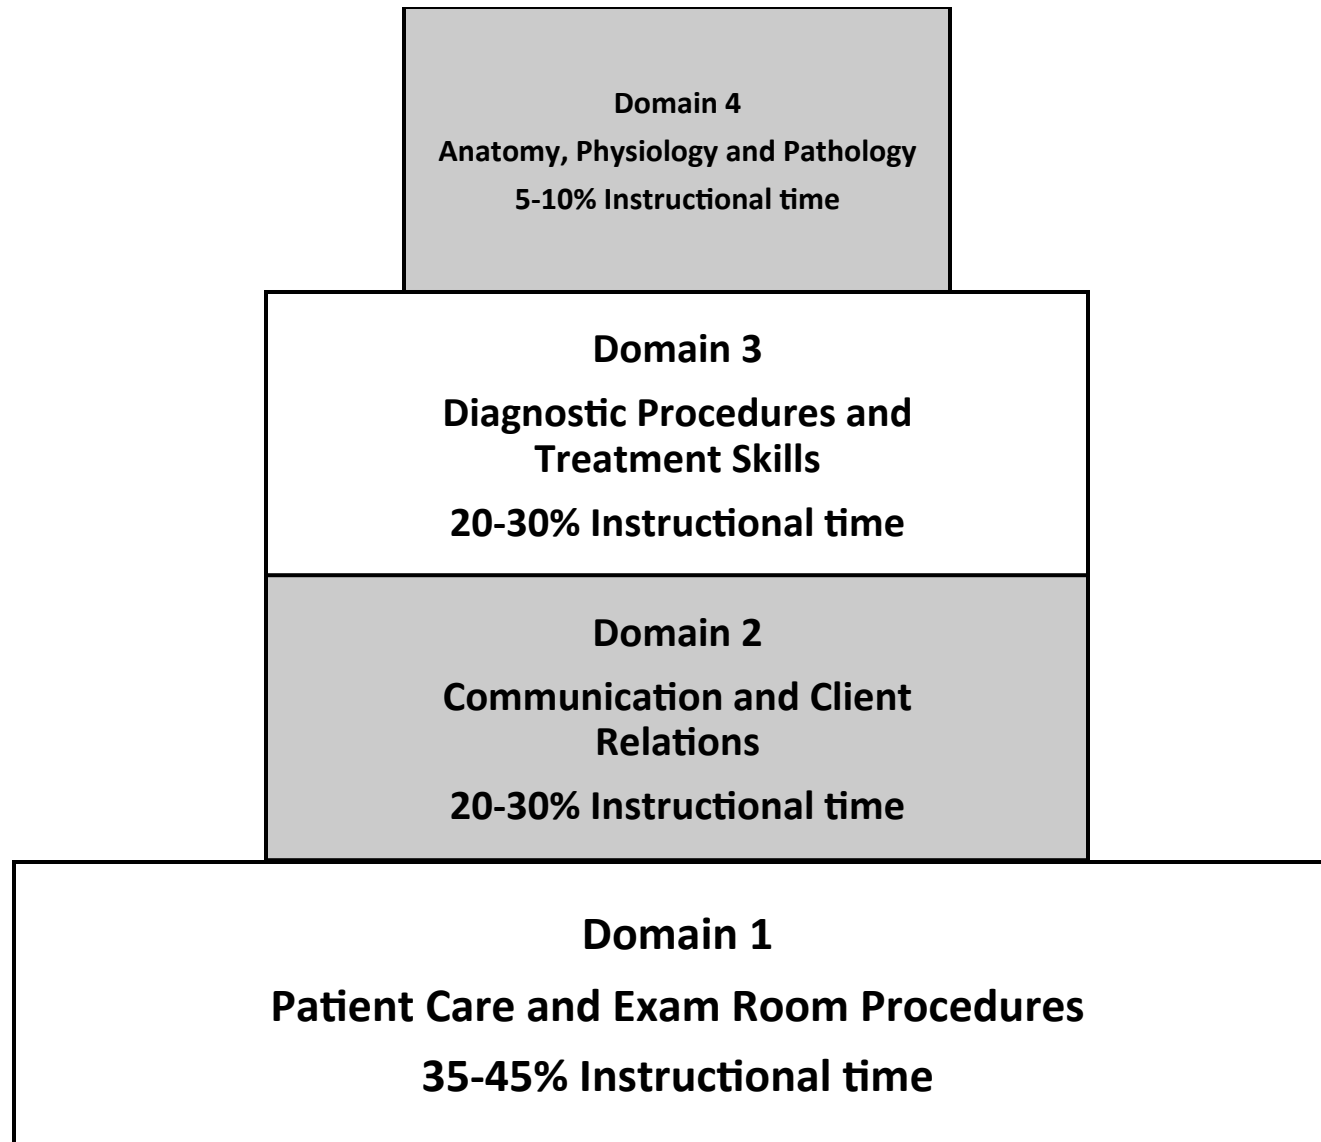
Domain 4
Anatomy, Physiology and Pathology
5-10% Instructional time

Domain 3
Diagnostic Procedures and Treatment Skills
20-30% Instructional time

Domain 2
Communication and Client Relations
20-30% Instructional time

Domain 1
Patient Care and Exam Room Procedures
35-45% Instructional time